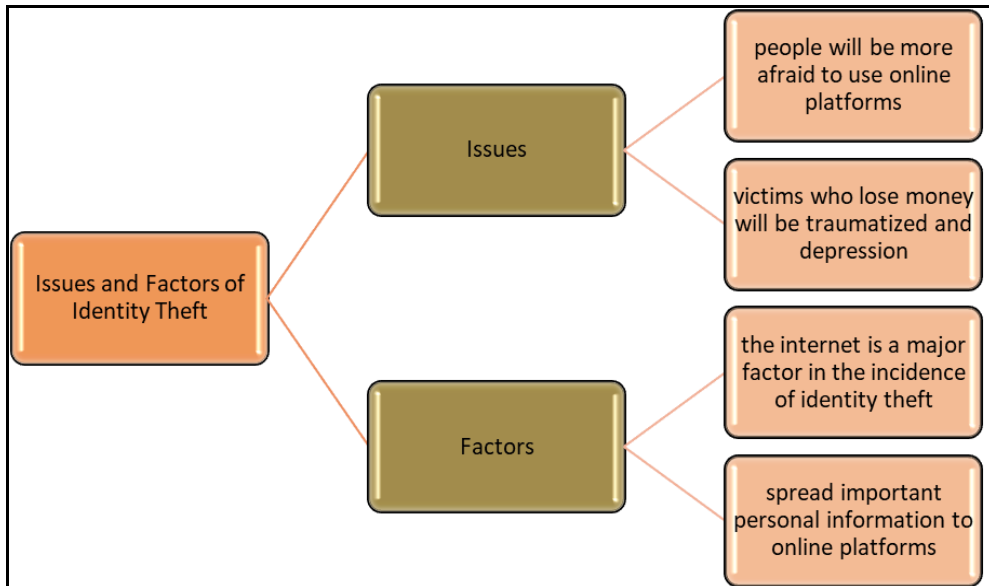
Issues and Factors of Identity Theft

Issues

people will be more afraid to use online platforms

victims who lose money will be traumatized and depression

Factors

the internet is a major factor in the incidence of identity theft

spread important personal information to online platforms